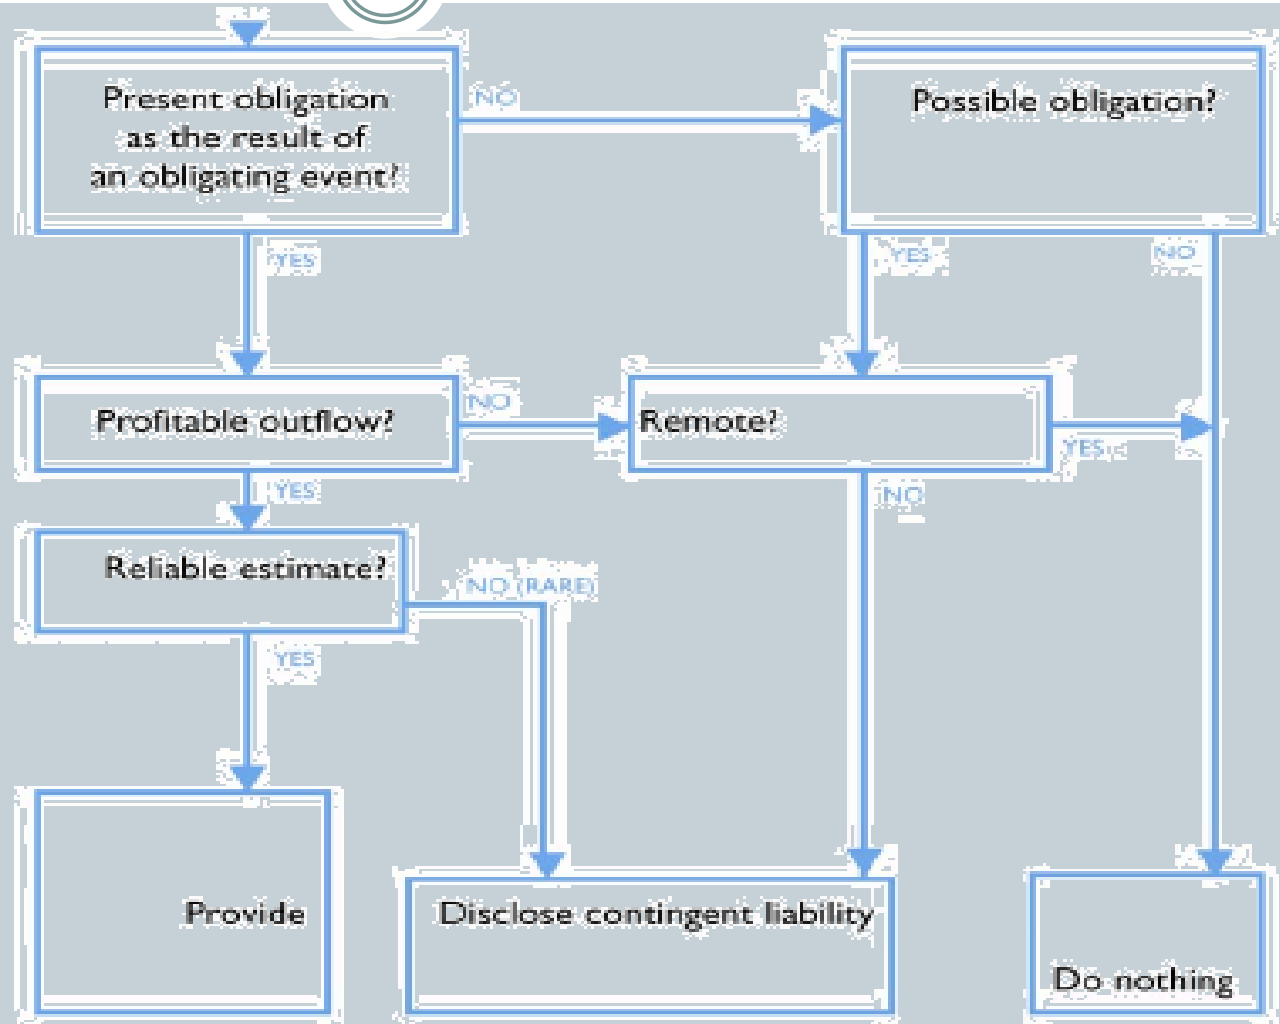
Present obligation as the result of an obligating event?

NO

Possible obligation?

YES

YES

NO

Profitable outflow?

NO

Remote?

YES

YES

NO

Reliable estimate?

NO (RARE)

YES

Provide

Disclose contingent liability

Do nothing